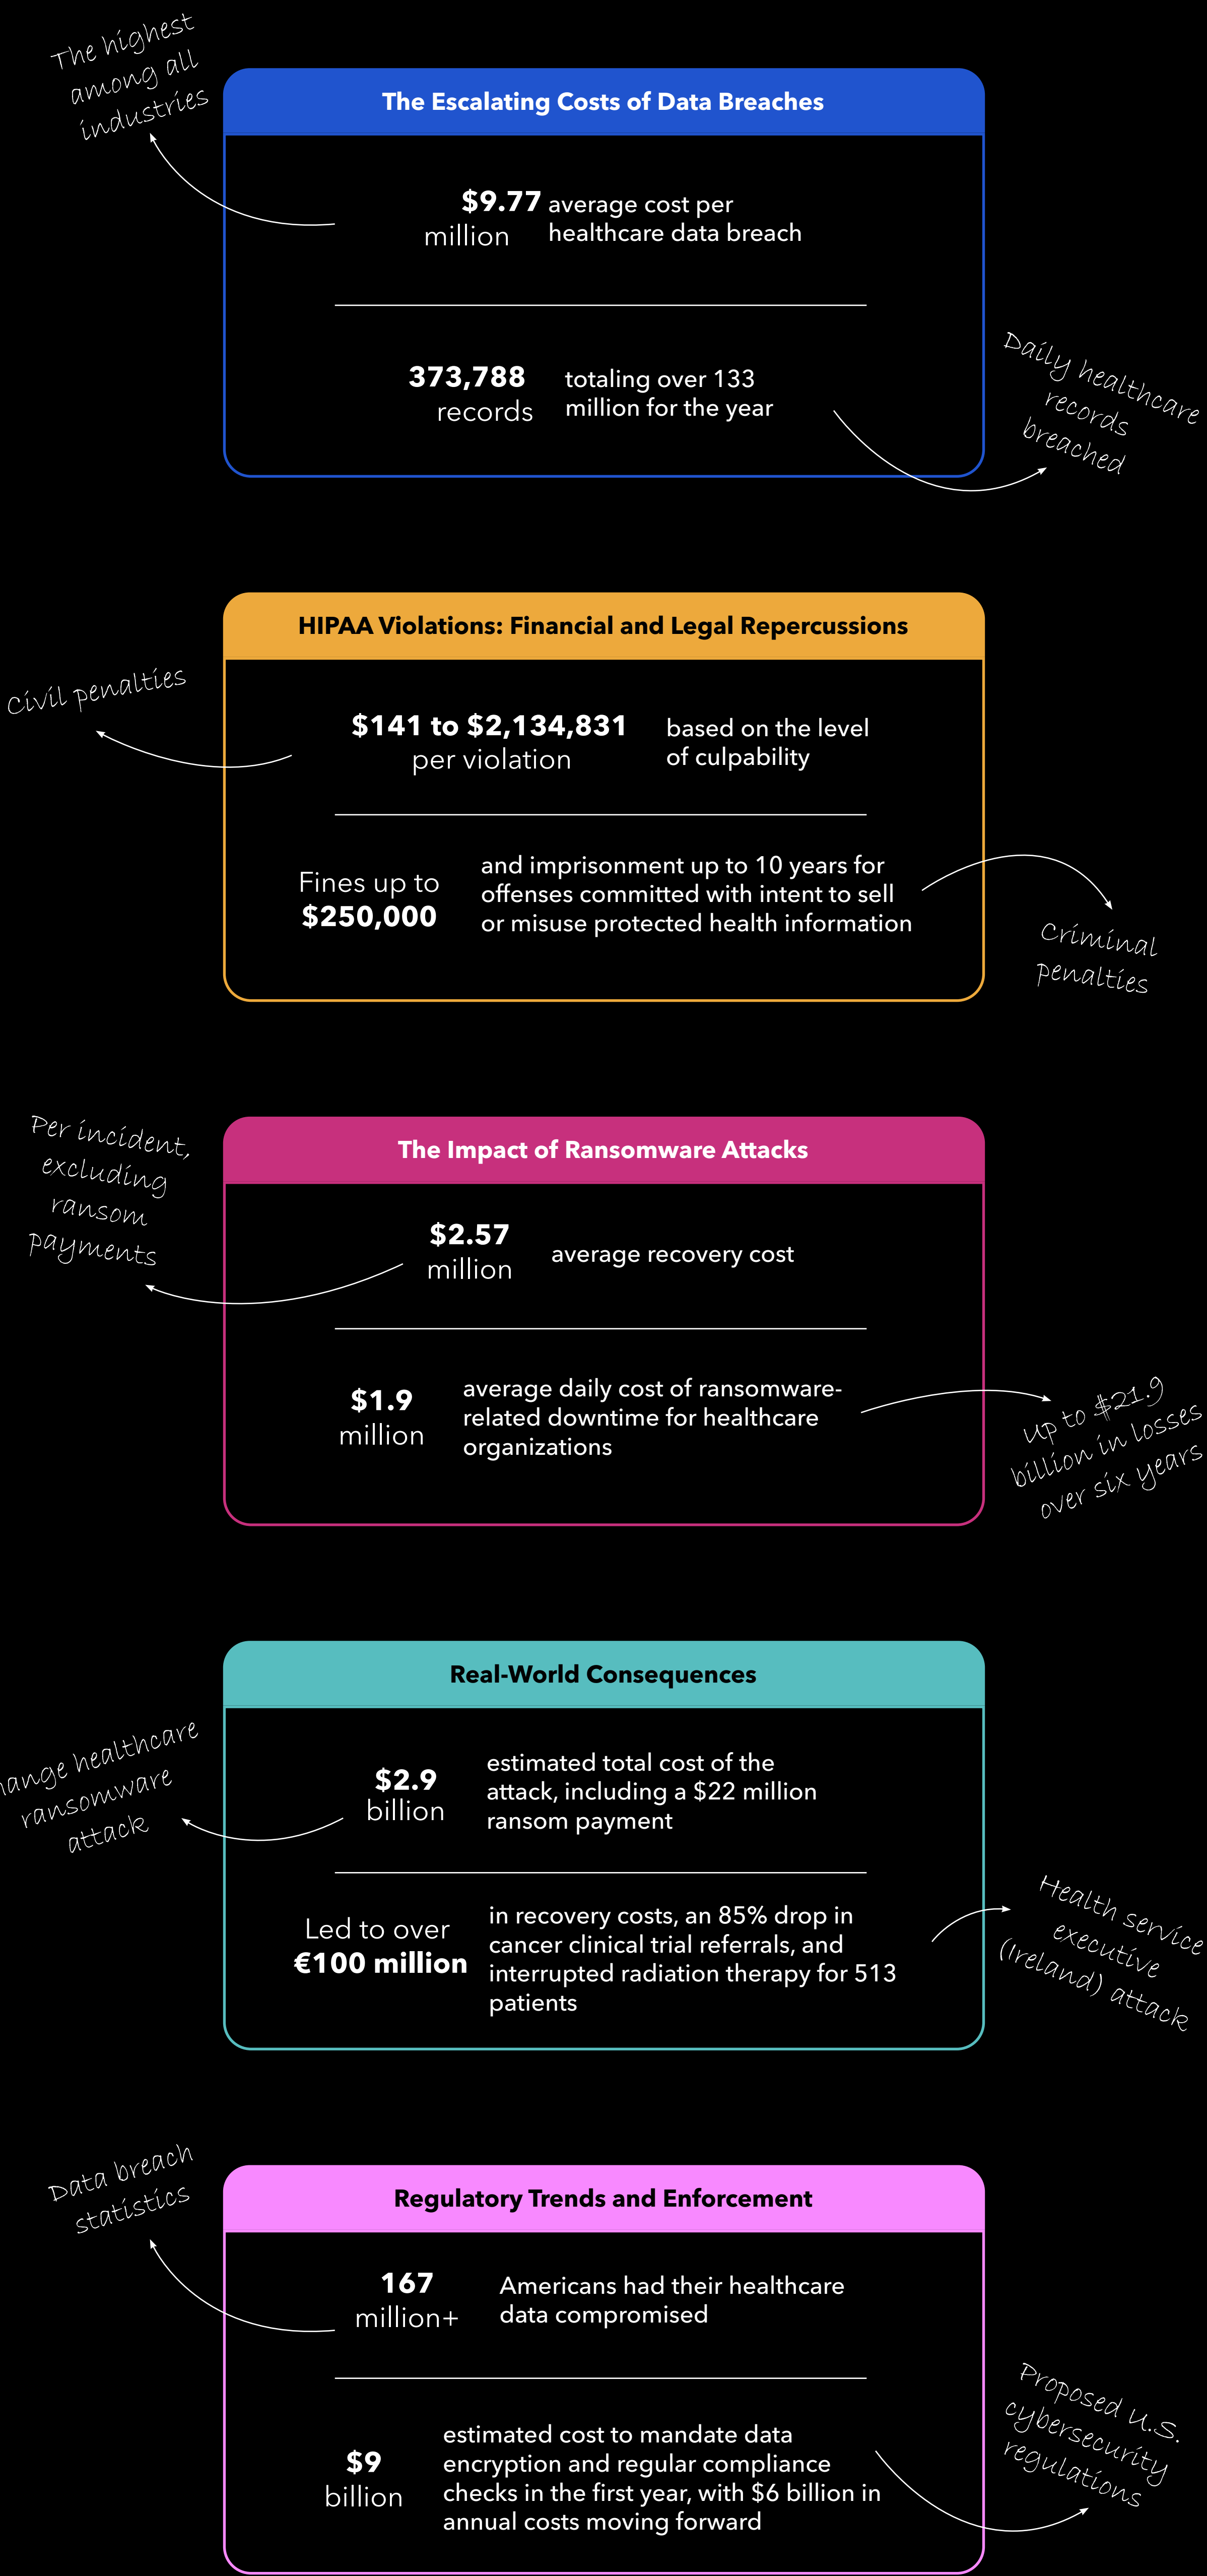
The highest among all industries

The Escalating Costs of Data Breaches

$9.77 million average cost per healthcare data breach

373,788 records totaling over 133 million for the year

Daily healthcare records breached

HIPAA Violations: Financial and Legal Repercussions

Civil penalties

$141 to $2,134,831 per violation based on the level of culpability

Fines up to $250,000 and imprisonment up to 10 years for offenses committed with intent to sell or misuse protected health information

Criminal penalties

Per incident, excluding ransom payments

The Impact of Ransomware Attacks

$2.57 million average recovery cost

$1.9 million average daily cost of ransomware-related downtime for healthcare organizations

up to $21.9 billion in losses over six years

Real-World Consequences

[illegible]ange healthcare ransomware attack

$2.9 billion estimated total cost of the attack, including a $22 million ransom payment

Led to over €100 million in recovery costs, an 85% drop in cancer clinical trial referrals, and interrupted radiation therapy for 513 patients

Health service executive (Ireland) attack

Data breach statistics

Regulatory Trends and Enforcement

167 million+ Americans had their healthcare data compromised

$9 billion estimated cost to mandate data encryption and regular compliance checks in the first year, with $6 billion in annual costs moving forward

Proposed U.S. cybersecurity regulations